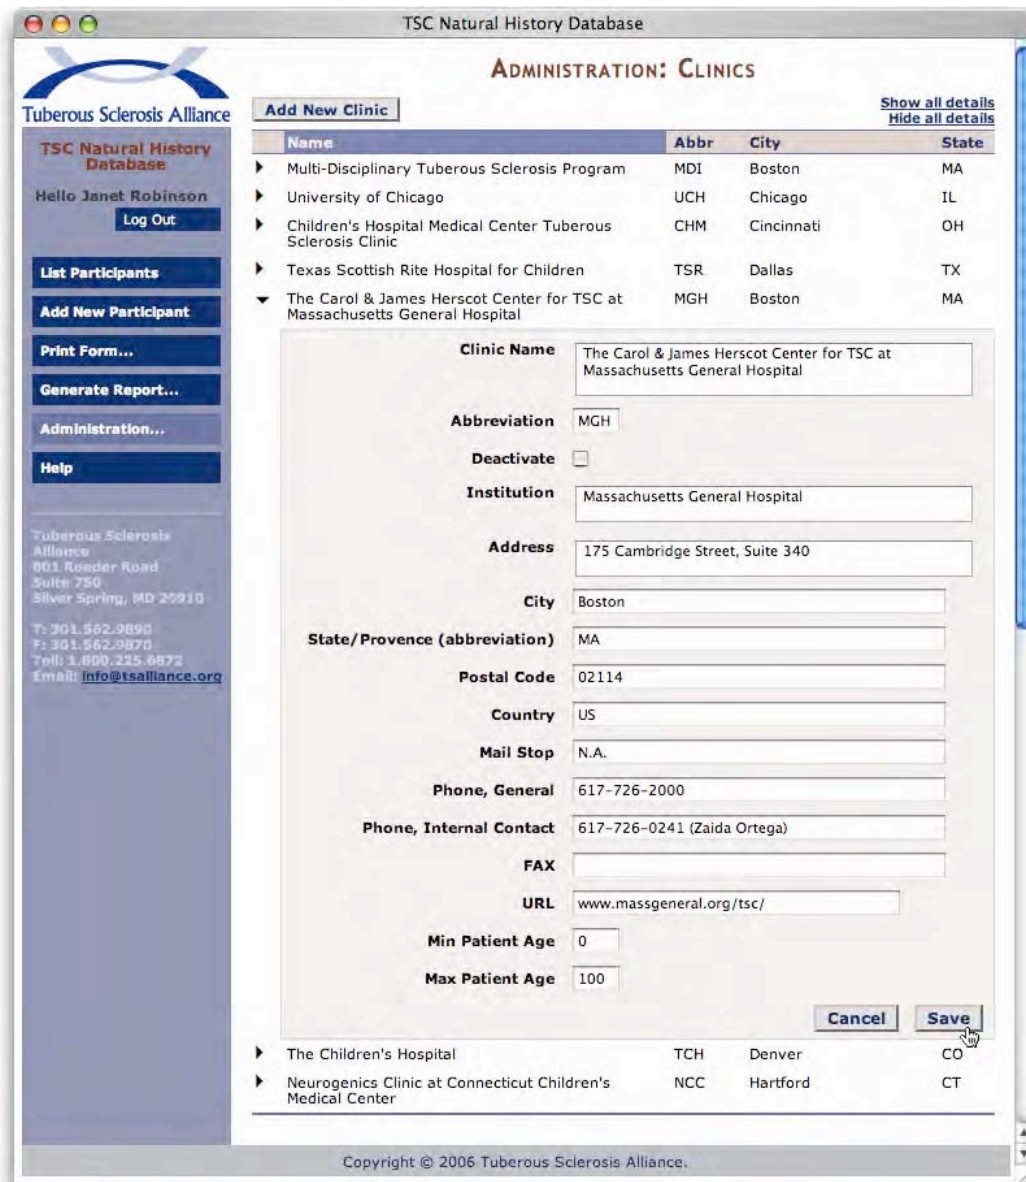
TSC Natural History Database

Tuberous Sclerosis Alliance

TSC Natural History Database

Hello Janet Robinson

Log Out

List Participants

Add New Participant

Print Form...

Generate Report...

Administration...

Help

Tuberous Sclerosis Alliance
801 Roeder Road
Suite 750
Silver Spring, MD 20910

T: 301.562.9890
F: 301.562.9870
Toll: 1.800.225.6872
Email: info@tsalliance.org

ADMINISTRATION: CLINICS

Add New Clinic

Show all details
Hide all details

| Name | Abbr | City | State |
|---|---|---|---|
| Multi-Disciplinary Tuberous Sclerosis Program | MDI | Boston | MA |
| University of Chicago | UCH | Chicago | IL |
| Children's Hospital Medical Center Tuberous Sclerosis Clinic | CHM | Cincinnati | OH |
| Texas Scottish Rite Hospital for Children | TSR | Dallas | TX |
| The Carol & James Herscot Center for TSC at Massachusetts General Hospital | MGH | Boston | MA |

Clinic Name: The Carol & James Herscot Center for TSC at Massachusetts General Hospital

Abbreviation: MGH

Deactivate

Institution: Massachusetts General Hospital

Address: 175 Cambridge Street, Suite 340

City: Boston

State/Provence (abbreviation): MA

Postal Code: 02114

Country: US

Mail Stop: N.A.

Phone, General: 617-726-2000

Phone, Internal Contact: 617-726-0241 (Zaida Ortega)

FAX

URL: www.massgeneral.org/tsc/

Min Patient Age: 0

Max Patient Age: 100

Cancel Save

| The Children's Hospital | TCH | Denver | CO |
|---|---|---|---|
| Neurogenics Clinic at Connecticut Children's Medical Center | NCC | Hartford | CT |

Copyright © 2006 Tuberous Sclerosis Alliance.